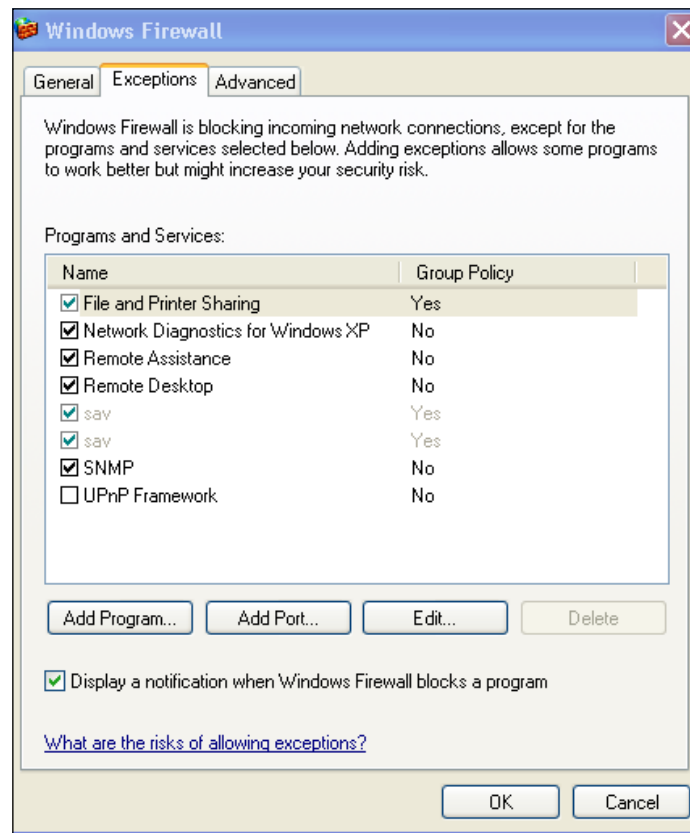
Windows Firewall

General | Exceptions | Advanced

Windows Firewall is blocking incoming network connections, except for the programs and services selected below. Adding exceptions allows some programs to work better but might increase your security risk.

Programs and Services:

| Name | Group Policy |
|---|---|
| ☑ File and Printer Sharing | Yes |
| ☑ Network Diagnostics for Windows XP | No |
| ☑ Remote Assistance | No |
| ☑ Remote Desktop | No |
| ☑ sav | Yes |
| ☑ sav | Yes |
| ☑ SNMP | No |
| ☐ UPnP Framework | No |

Add Program... | Add Port... | Edit... | Delete

☑ Display a notification when Windows Firewall blocks a program

What are the risks of allowing exceptions?

OK | Cancel